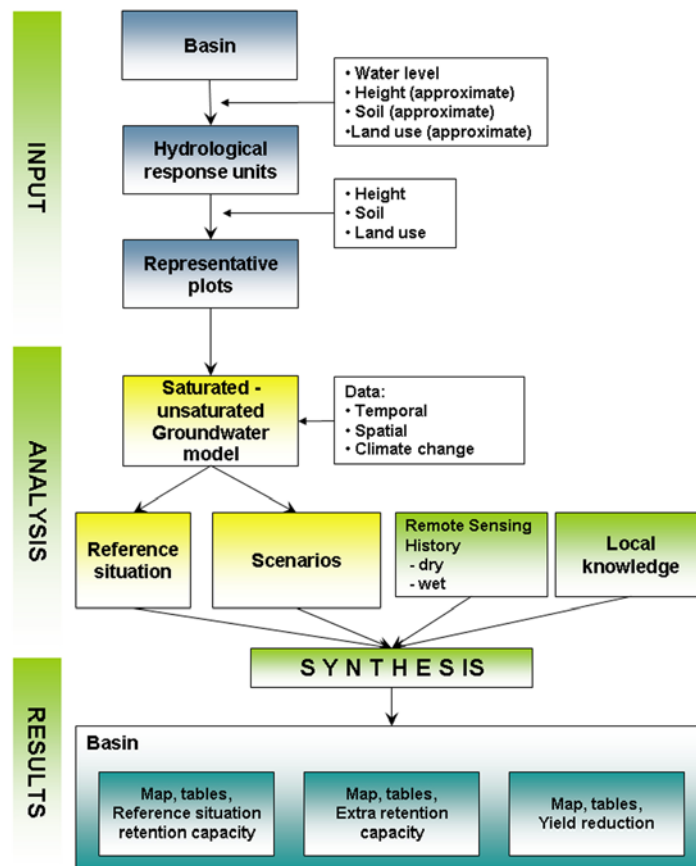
INPUT

Basin

• Water level
• Height (approximate)
• Soil (approximate)
•Land use (approximate)

Hydrological response units

• Height
• Soil
• Land use

Representative plots

ANALYSIS

Saturated - unsaturated Groundwater model

Data:
• Temporal
• Spatial
• Climate change

Reference situation

Scenarios

Remote Sensing History
- dry
- wet

Local knowledge

SYNTHESIS

RESULTS

Basin

Map, tables, Reference situation retention capacity

Map, tables, Extra retention capacity

Map, tables, Yield reduction